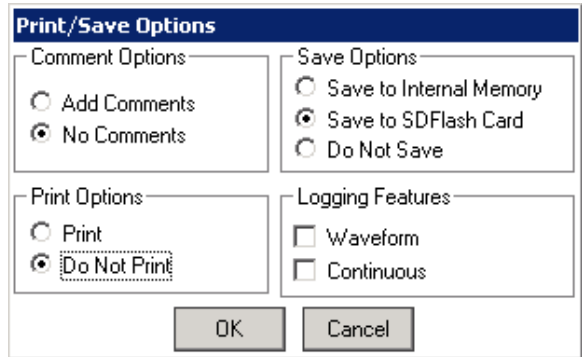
Print/Save Options

Comment Options
Add Comments
No Comments

Save Options
Save to Internal Memory
Save to SDFlash Card
Do Not Save

Print Options
Print
Do Not Print

Logging Features
Waveform
Continuous

OK
Cancel